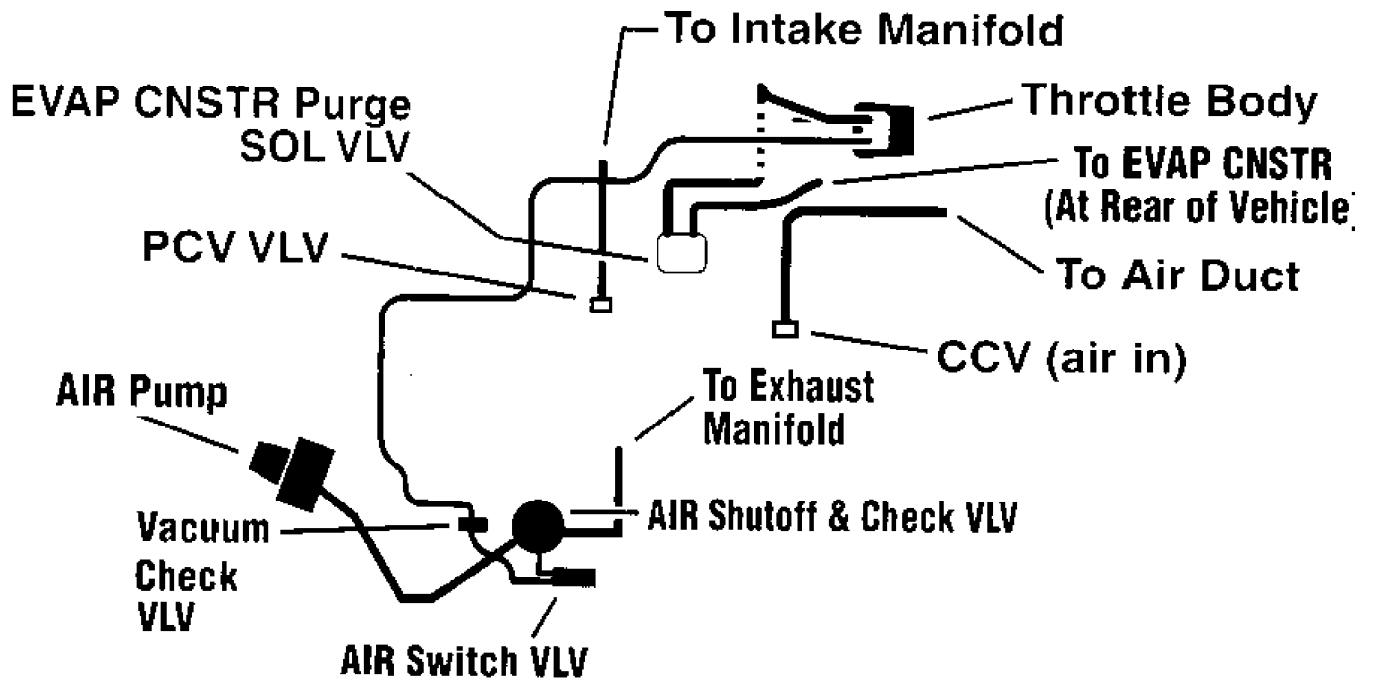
To Intake Manifold

EVAP CNSTR Purge SOL VLV

Throttle Body

To EVAP CNSTR (At Rear of Vehicle)

PCV VLV

To Air Duct

CCV (air in)

AIR Pump

To Exhaust Manifold

Vacuum Check VLV

AIR Shutoff & Check VLV

AIR Switch VLV